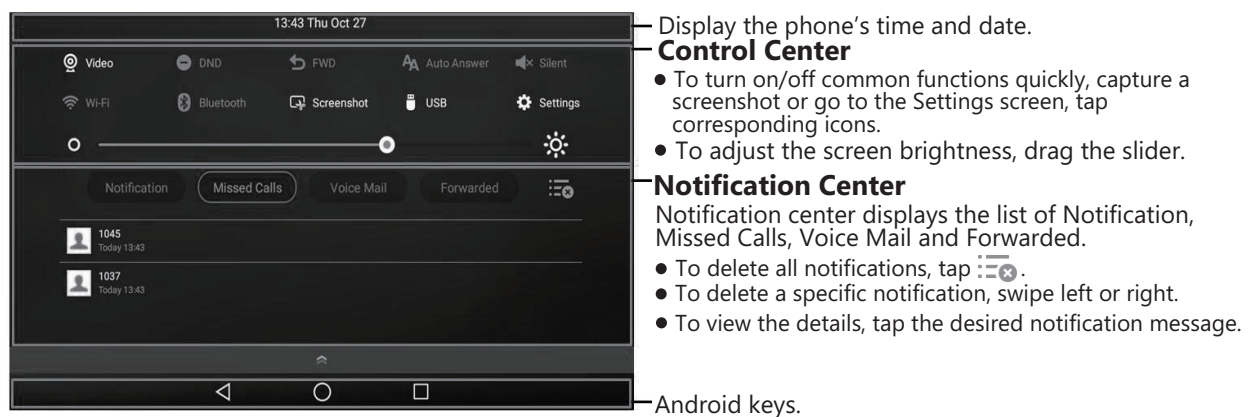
13:43 Thu Oct 27

Video DND FWD Auto Answer Silent

Wi-Fi Bluetooth Screenshot USB Settings

Notification Missed Calls Voice Mail Forwarded

1045
Today 13:43

1037
Today 13:43

Display the phone's time and date.

**Control Center**

● To turn on/off common functions quickly, capture a screenshot or go to the Settings screen, tap corresponding icons.

● To adjust the screen brightness, drag the slider.

**Notification Center**

Notification center displays the list of Notification, Missed Calls, Voice Mail and Forwarded.

● To delete all notifications, tap .

● To delete a specific notification, swipe left or right.

● To view the details, tap the desired notification message.

Android keys.